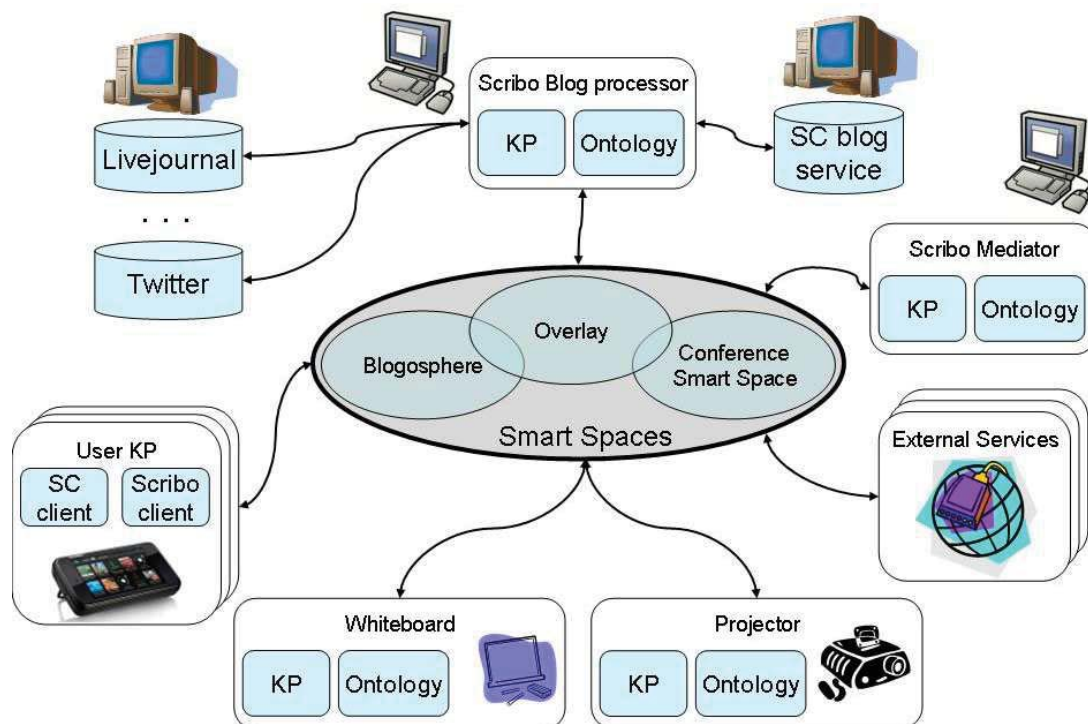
Scribo Blog processor

KP

Ontology

Livejournal

. . .

Twitter

SC blog service

Scribo Mediator

KP

Ontology

Overlay

Blogosphere

Conference Smart Space

Smart Spaces

User KP

SC client

Scribo client

External Services

Whiteboard

KP

Ontology

Projector

KP

Ontology